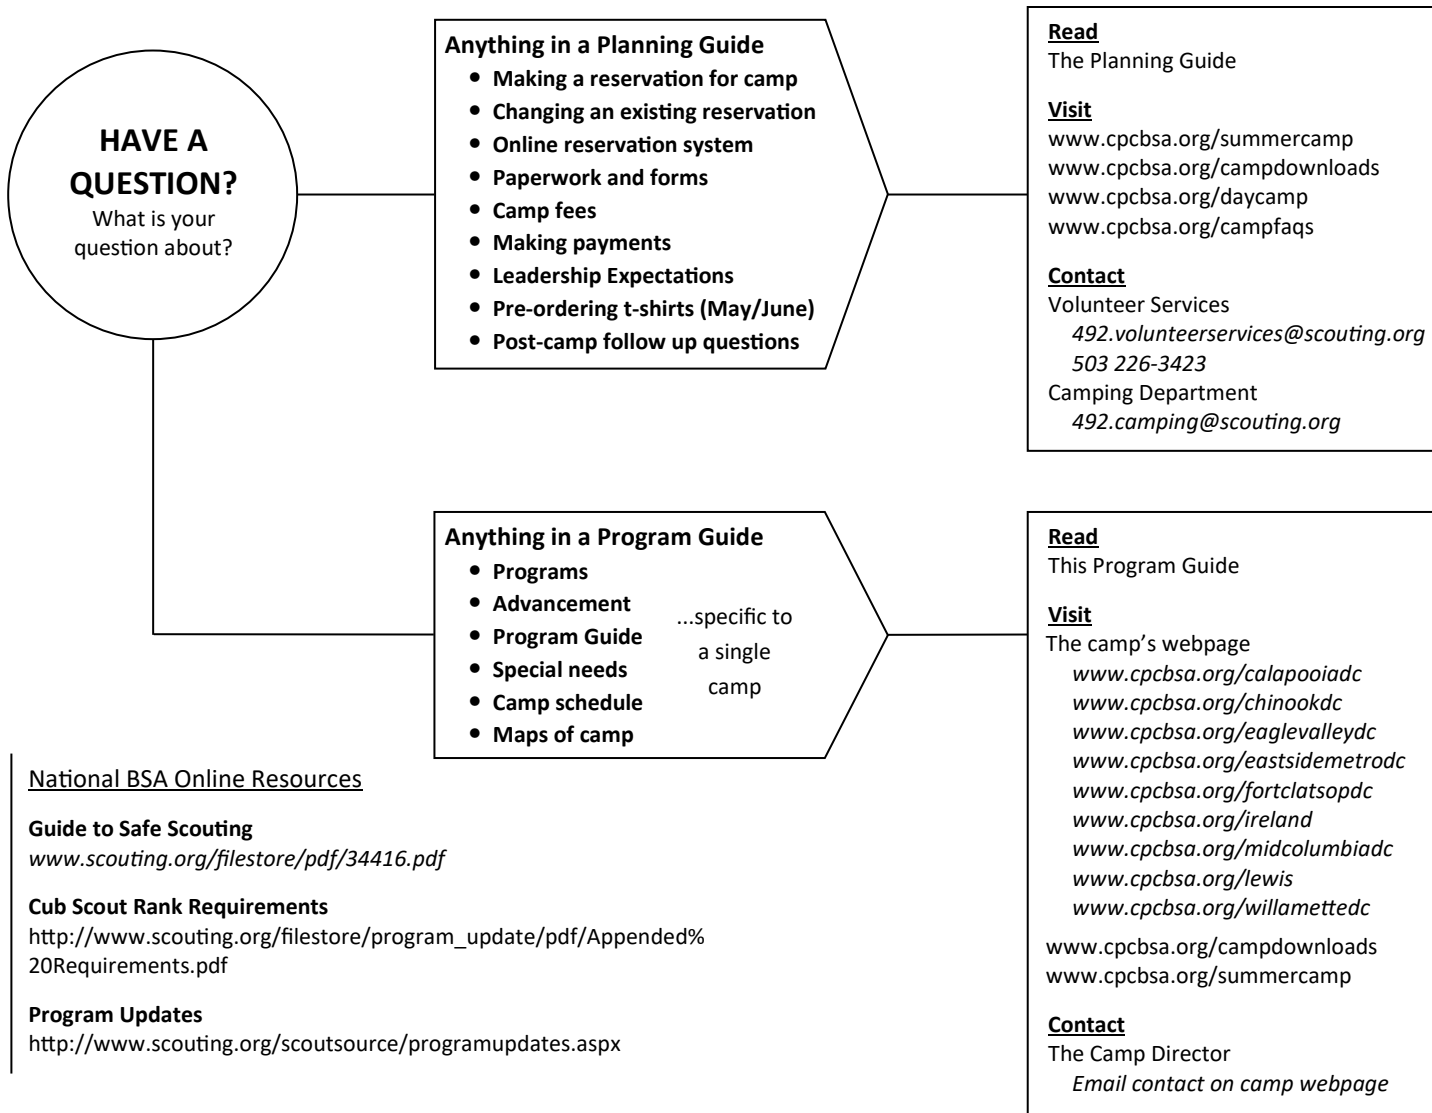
HAVE A QUESTION?
What is your question about?

Anything in a Planning Guide
- Making a reservation for camp
- Changing an existing reservation
- Online reservation system
- Paperwork and forms
- Camp fees
- Making payments
- Leadership Expectations
- Pre-ordering t-shirts (May/June)
- Post-camp follow up questions

Read
The Planning Guide

Visit
www.cpcbsa.org/summercamp
www.cpcbsa.org/campdownloads
www.cpcbsa.org/daycamp
www.cpcbsa.org/campfaqs

Contact
Volunteer Services
492.volunteerservices@scouting.org
503 226-3423
Camping Department
492.camping@scouting.org

Anything in a Program Guide
- Programs
- Advancement
- Program Guide
- Special needs
- Camp schedule
- Maps of camp

...specific to a single camp

Read
This Program Guide

Visit
The camp's webpage
www.cpcbsa.org/calapooiadc
www.cpcbsa.org/chinookdc
www.cpcbsa.org/eaglevalleydc
www.cpcbsa.org/eastsidemetrodc
www.cpcbsa.org/fortclatsopdc
www.cpcbsa.org/ireland
www.cpcbsa.org/midcolumbiadc
www.cpcbsa.org/lewis
www.cpcbsa.org/willamettedc

www.cpcbsa.org/campdownloads
www.cpcbsa.org/summercamp

Contact
The Camp Director
Email contact on camp webpage

National BSA Online Resources

Guide to Safe Scouting
www.scouting.org/filestore/pdf/34416.pdf

Cub Scout Rank Requirements
http://www.scouting.org/filestore/program_update/pdf/Appended%20Requirements.pdf

Program Updates
http://www.scouting.org/scoutsource/programupdates.aspx